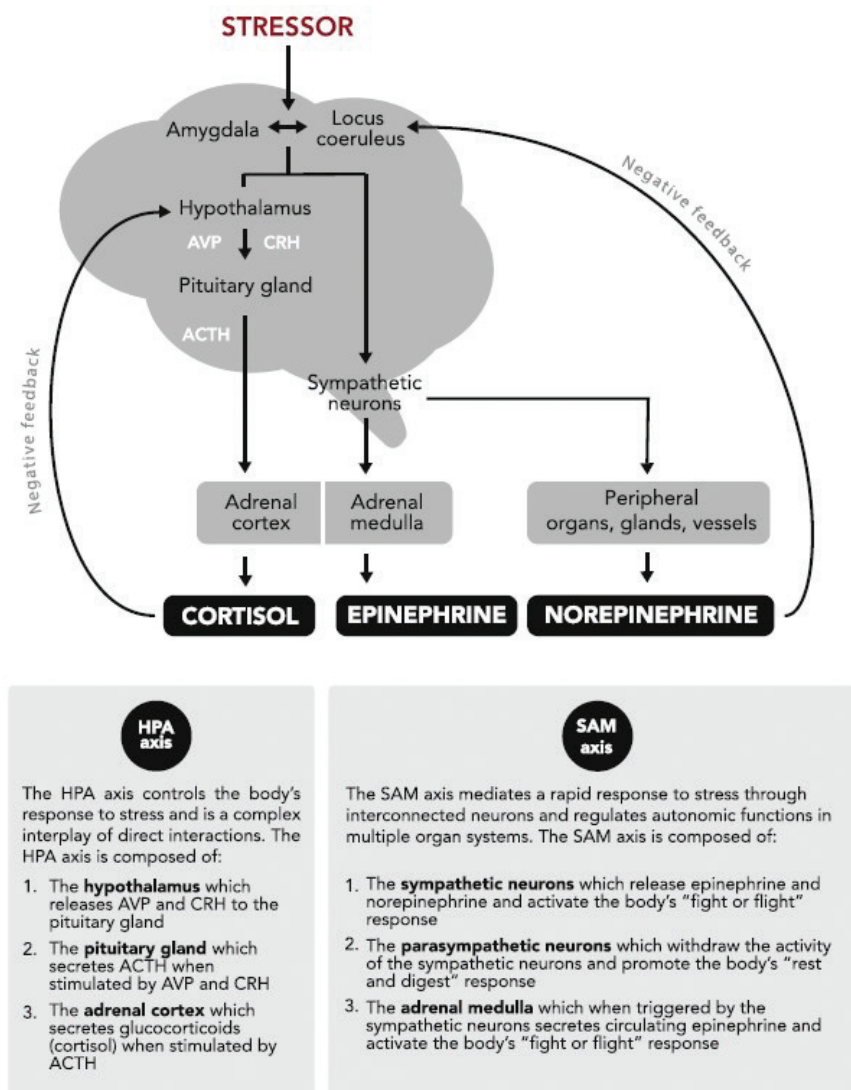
STRESSOR

Amygdala

Locus coeruleus

Negative feedback

Hypothalamus

AVP

CRH

Pituitary gland

ACTH

Negative feedback

Sympathetic neurons

Adrenal cortex

Adrenal medulla

Peripheral organs, glands, vessels

CORTISOL

EPINEPHRINE

NOREPINEPHRINE

HPA axis

The HPA axis controls the body's response to stress and is a complex interplay of direct interactions. The HPA axis is composed of:

1. The **hypothalamus** which releases AVP and CRH to the pituitary gland
2. The **pituitary gland** which secretes ACTH when stimulated by AVP and CRH
3. The **adrenal cortex** which secretes glucocorticoids (cortisol) when stimulated by ACTH

SAM axis

The SAM axis mediates a rapid response to stress through interconnected neurons and regulates autonomic functions in multiple organ systems. The SAM axis is composed of:

1. The **sympathetic neurons** which release epinephrine and norepinephrine and activate the body's "fight or flight" response
2. The **parasympathetic neurons** which withdraw the activity of the sympathetic neurons and promote the body's "rest and digest" response
3. The **adrenal medulla** which when triggered by the sympathetic neurons secretes circulating epinephrine and activate the body's "fight or flight" response